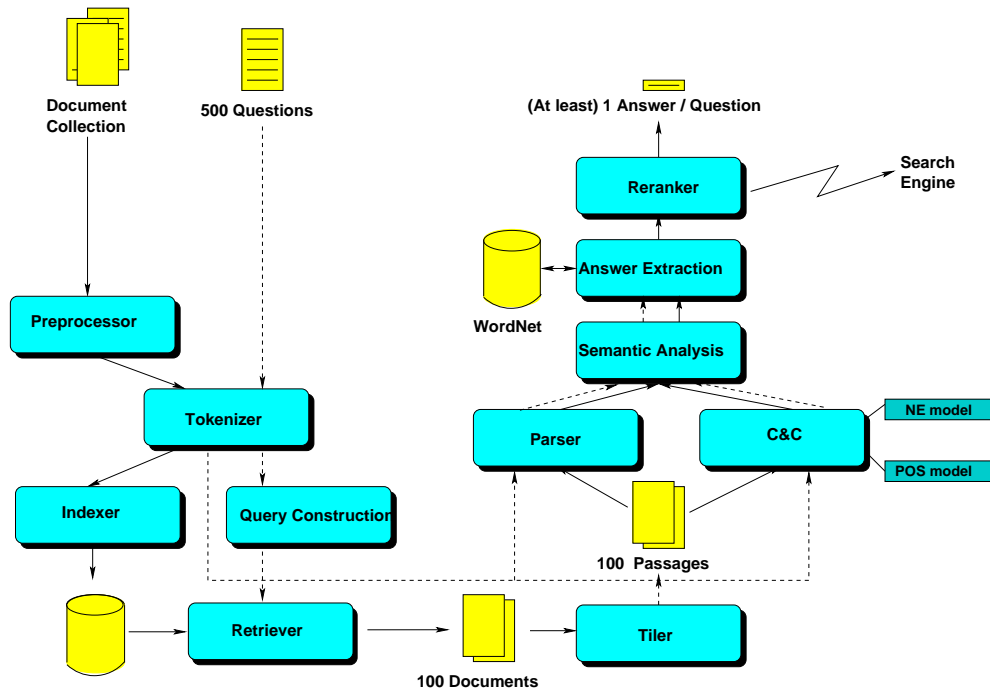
Document Collection

500 Questions

(At least) 1 Answer / Question

Reranker

Search Engine

WordNet

Answer Extraction

Preprocessor

Semantic Analysis

Tokenizer

NE model

Parser

C&C

POS model

Indexer

Query Construction

100 Passages

Retriever

Tiler

100 Documents